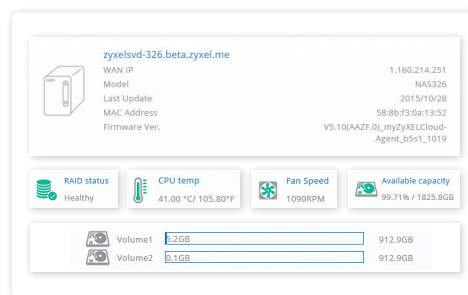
zyxelsvd-326.beta.zyxel.me

| | |
|---|---|
| WAN IP | 1.160.214.251 |
| Model | NAS326 |
| Last Update | 2015/10/28 |
| MAC Address | 58:8b:f3:0a:13:52 |
| Firmware Ver. | V5.10(AAZF.0)_myZyXELCloud-Agent_b5s1_1019 |

RAID status
Healthy

CPU temp
41.00 °C/ 105.80°F

Fan Speed
1090RPM

Available capacity
99.71% / 1825.8GB

| | | |
|---|---|---|
| Volume1 | 5.2GB | 912.9GB |
| Volume2 | 0.1GB | 912.9GB |